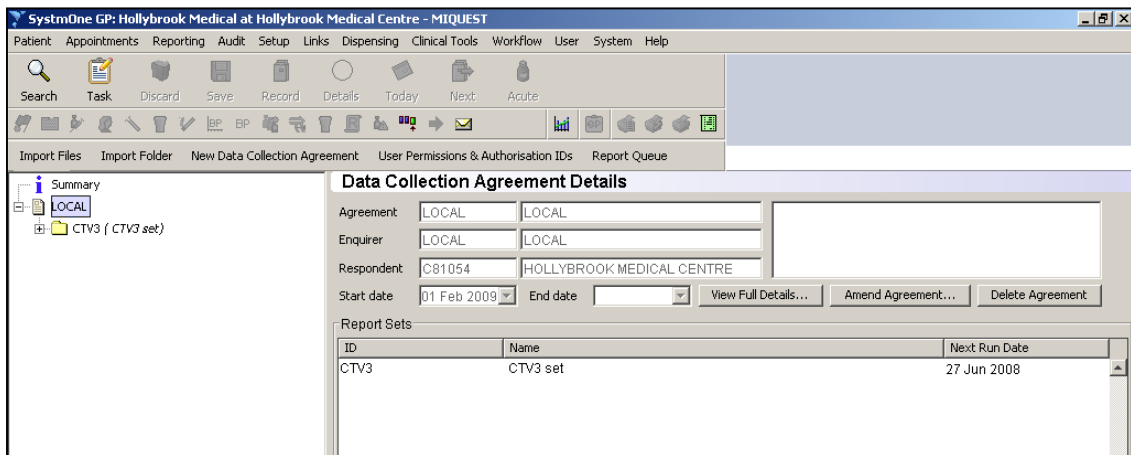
SystmOne GP: Hollybrook Medical at Hollybrook Medical Centre - MIQUEST

Patient Appointments Reporting Audit Setup Links Dispensing Clinical Tools Workflow User System Help

Search Task Discard Save Record Details Today Next Acute

BP BP

Import Files Import Folder New Data Collection Agreement User Permissions & Authorisation IDs Report Queue

Summary
LOCAL
CTV3 ( CTV3 set)

Data Collection Agreement Details

Agreement LOCAL LOCAL
Enquirer LOCAL LOCAL
Respondent C81054 HOLLYBROOK MEDICAL CENTRE
Start date 01 Feb 2009 End date View Full Details... Amend Agreement... Delete Agreement

Report Sets

| ID | Name | Next Run Date |
|---|---|---|
| CTV3 | CTV3 set | 27 Jun 2008 |